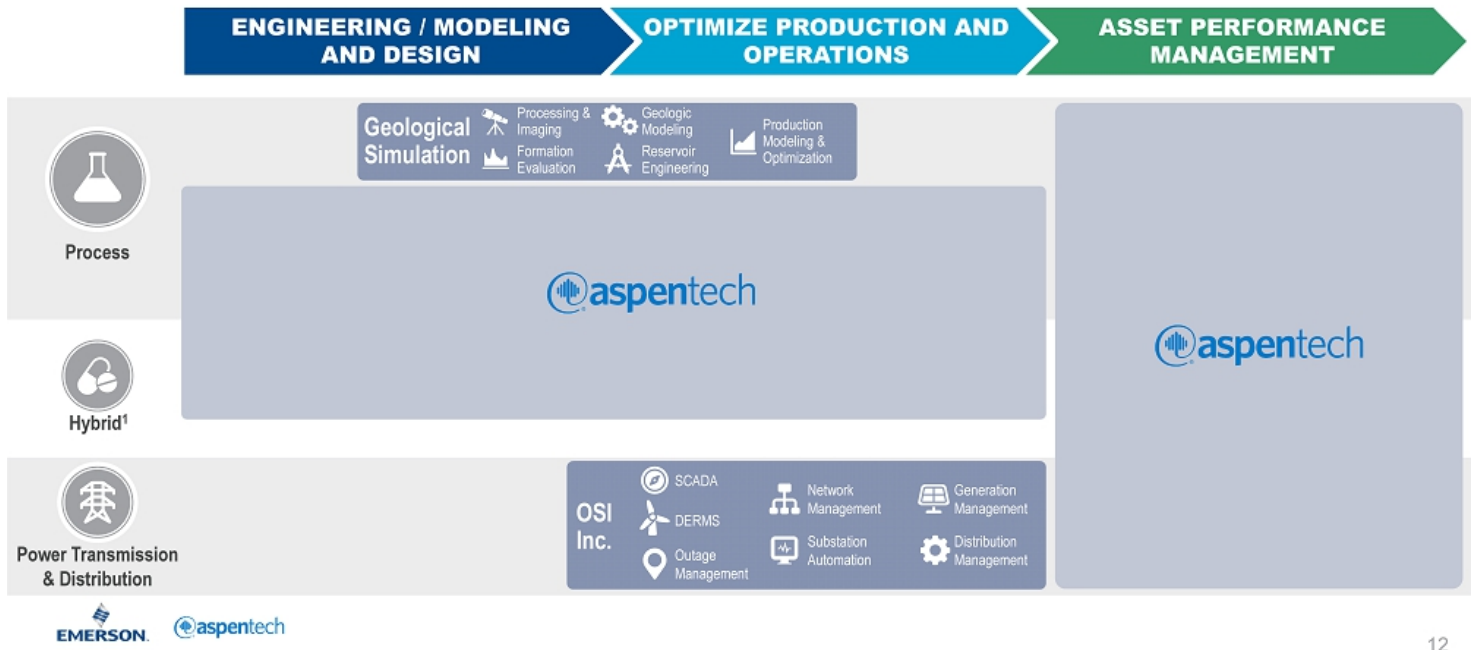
ENGINEERING / MODELING AND DESIGN

OPTIMIZE PRODUCTION AND OPERATIONS

ASSET PERFORMANCE MANAGEMENT

Process

Geological Simulation

Processing & Imaging

Formation Evaluation

Geologic Modeling

Reservoir Engineering

Production Modeling & Optimization

aspentech

aspentech

Hybrid$^1$

Power Transmission & Distribution

OSI Inc.

SCADA

DERMS

Outage Management

Network Management

Substation Automation

Generation Management

Distribution Management

EMERSON.

aspentech

12